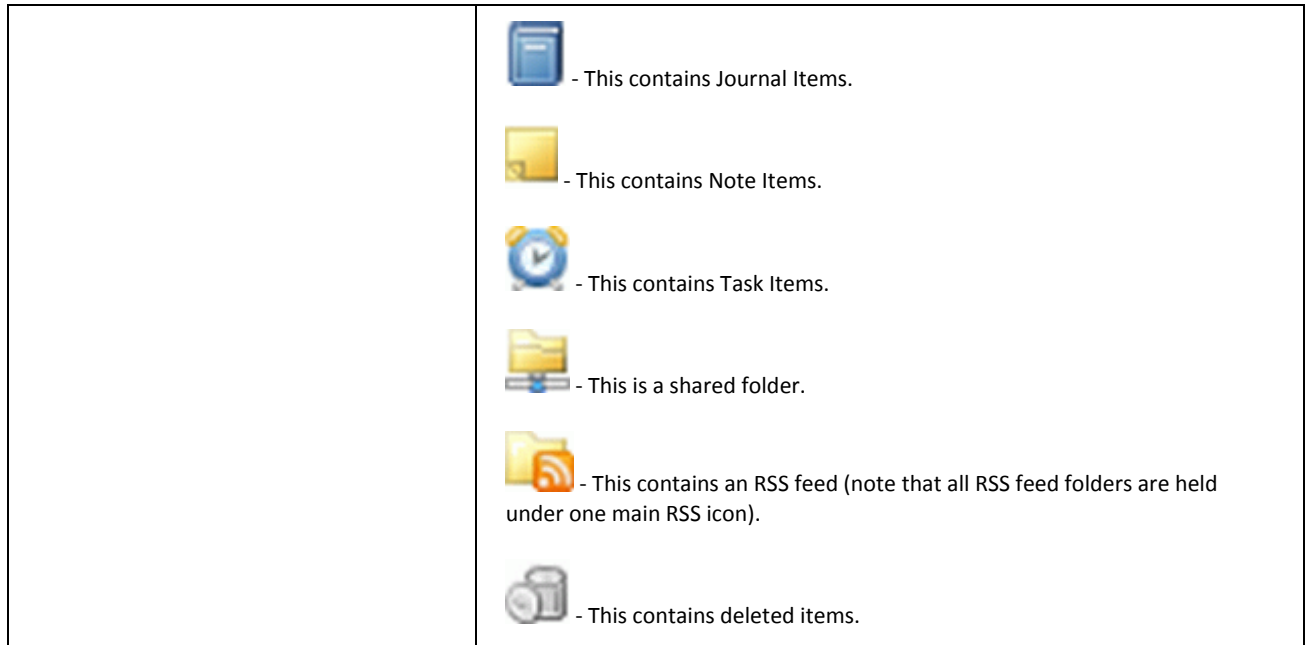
| | - This contains Journal Items.<br><br>- This contains Note Items.<br><br>- This contains Task Items.<br><br>- This is a shared folder.<br><br>- This contains an RSS feed (note that all RSS feed folders are held under one main RSS icon).<br><br>- This contains deleted items. |
|---|---|